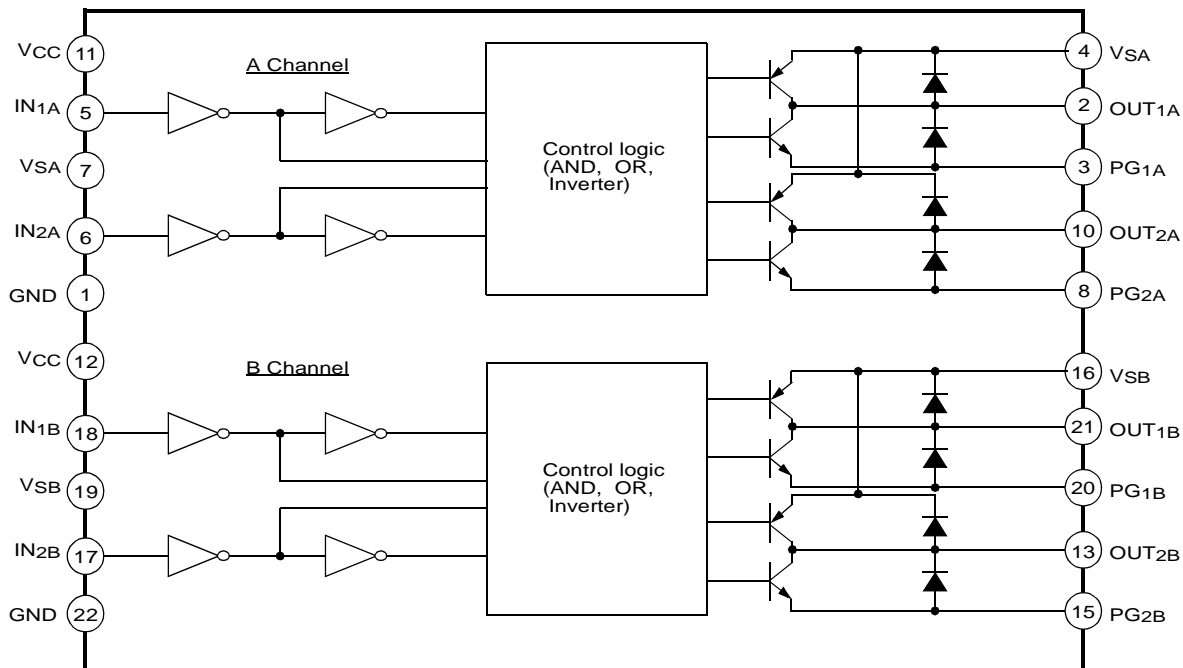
VCC 11
IN1A 5
VSA 7
IN2A 6
GND 1
VCC 12
IN1B 18
VSB 19
IN2B 17
GND 22

A Channel

Control logic (AND, OR, Inverter)

B Channel

Control logic (AND, OR, Inverter)

4 VSA
2 OUT1A
3 PG1A
10 OUT2A
8 PG2A
16 VSB
21 OUT1B
20 PG1B
13 OUT2B
15 PG2B